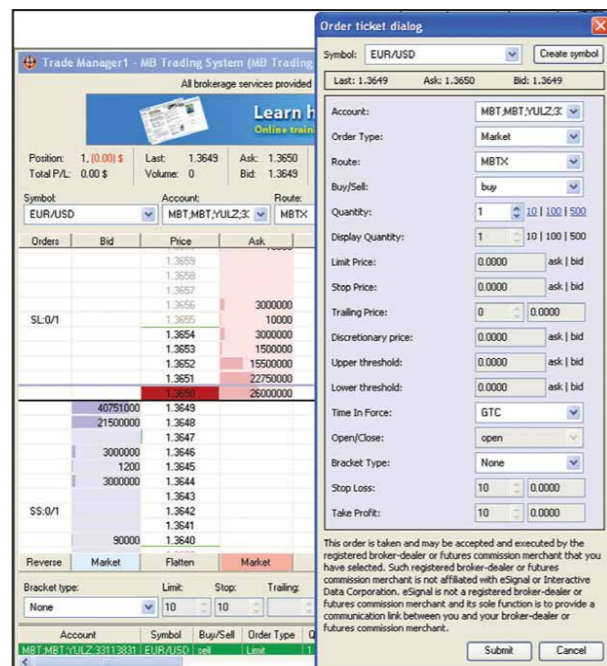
Trade Manager1 - MB Trading System (MB Trading

All brokerage services provided

Learn h
Online train

Position: 1, (0.00) $
Total P/L: 0.00 $
Last: 1.3649
Volume: 0
Ask: 1.3650
Bid: 1.3649

Symbol: EUR/USD
Account: MBT;MBT;YULZ;3
Route: MBTX

| Orders | Bid | Price | Ask |
|---|---|---|---|
| | | 1.3659 | |
| | | 1.3658 | |
| | | 1.3657 | |
| | | 1.3656 | 3000000 |
| SL:0/1 | | 1.3655 | 10000 |
| | | 1.3654 | 3000000 |
| | | 1.3653 | 1500000 |
| | | 1.3652 | 15500000 |
| | | 1.3651 | 22750000 |
| | | 1.3650 | 26000000 |
| | 40751000 | 1.3649 | |
| | 21500000 | 1.3648 | |
| | | 1.3647 | |
| | 3000000 | 1.3646 | |
| | 1200 | 1.3645 | |
| | 3000000 | 1.3644 | |
| | | 1.3643 | |
| SS:0/1 | | 1.3642 | |
| | | 1.3641 | |
| | 90000 | 1.3640 | |

Reverse | Market | Flatten | Market

Bracket type: None
Limit: 10
Stop: 10
Trailing:

| Account | Symbol | Buy/Sell | Order Type | Q |
|---|---|---|---|---|
| MBT;MBT;YULZ;33113831 | EUR/USD | sell | Limit | 1 |

Order ticket dialog

Symbol: EUR/USD
Create symbol

Last: 1.3649
Ask: 1.3650
Bid: 1.3649

Account: MBT;MBT;YULZ;3
Order Type: Market
Route: MBTX
Buy/Sell: buy
Quantity: 1 10 | 100 | 500
Display Quantity: 1 10 | 100 | 500
Limit Price: 0.0000 ask | bid
Stop Price: 0.0000 ask | bid
Trailing Price: 0 0.0000
Discretionary price: 0.0000 ask | bid
Upper threshold: 0.0000 ask | bid
Lower threshold: 0.0000 ask | bid
Time In Force: GTC
Open/Close: open
Bracket Type: None
Stop Loss: 10 0.0000
Take Profit: 10 0.0000

This order is taken and may be accepted and executed by the registered broker-dealer or futures commission merchant that you have selected. Such registered broker-dealer or futures commission merchant is not affiliated with eSignal or Interactive Data Corporation. eSignal is not a registered broker-dealer or futures commission merchant and its sole function is to provide a communication link between you and your broker-dealer or futures commission merchant.

Submit
Cancel